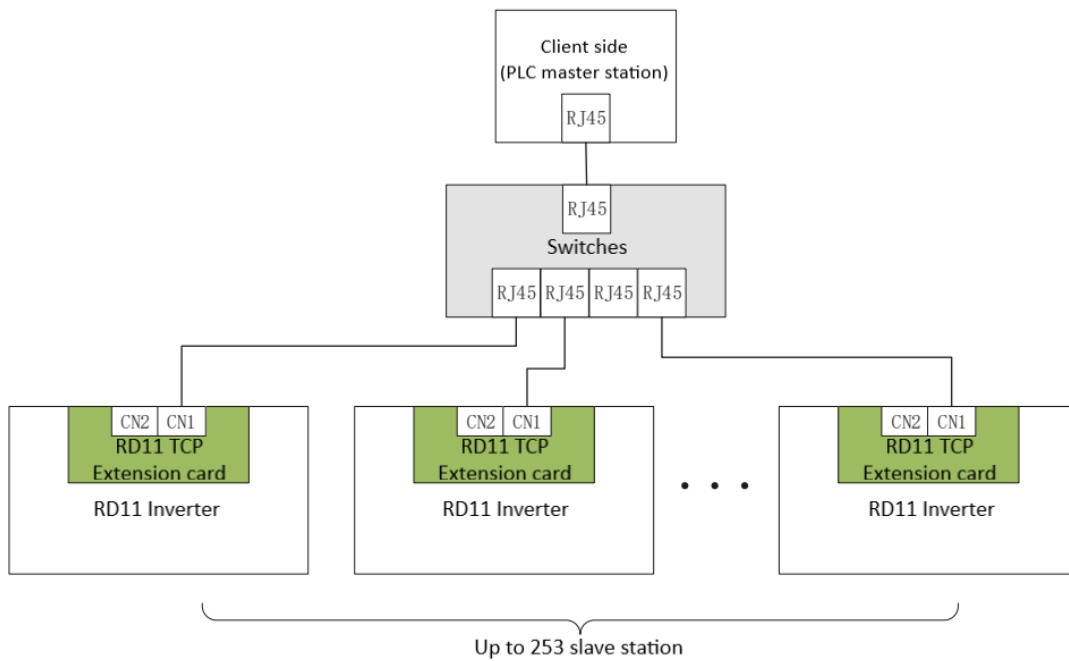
Client side
(PLC master station)

RJ45

RJ45

Switches

RJ45 RJ45 RJ45 RJ45

CN2 CN1
RD11 TCP
Extension card

RD11 Inverter

CN2 CN1
RD11 TCP
Extension card

RD11 Inverter

• • •

CN2 CN1
RD11 TCP
Extension card

RD11 Inverter

Up to 253 slave station